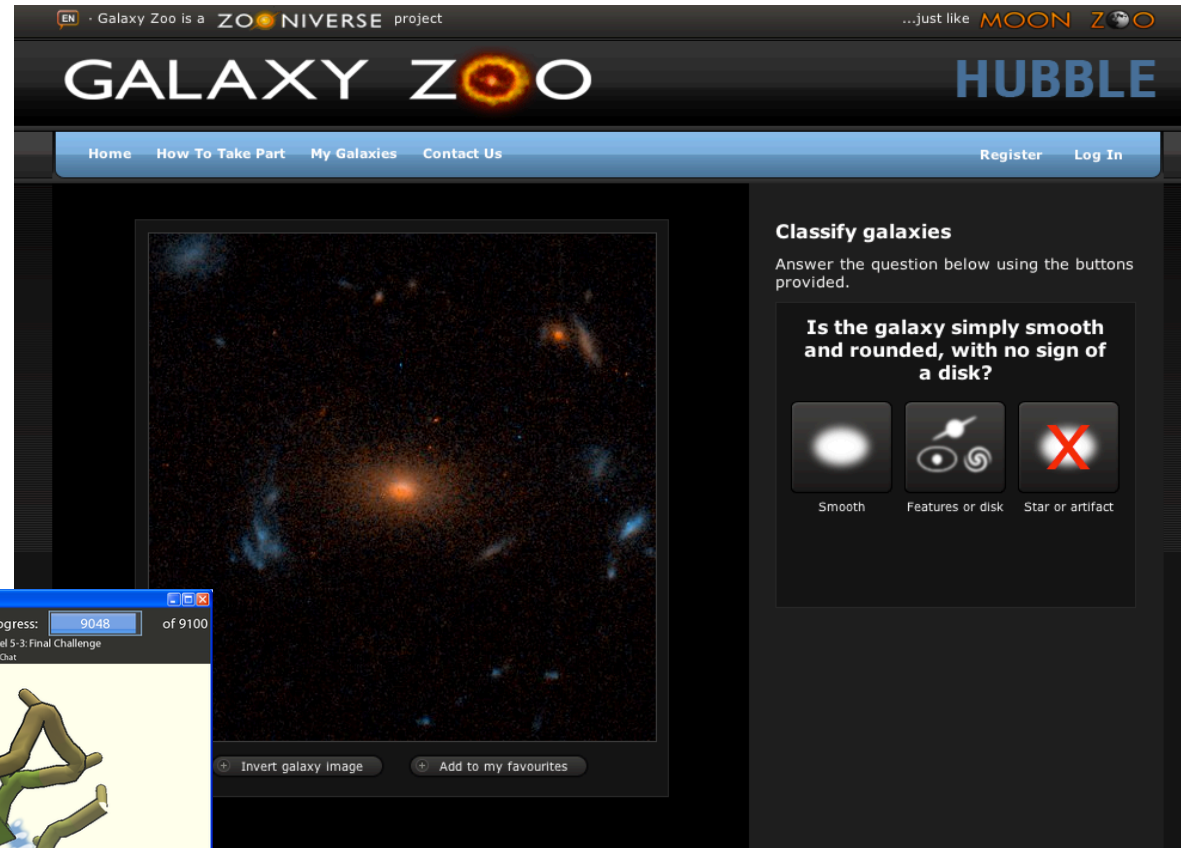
EN · Galaxy Zoo is a ZOONIVERSE project

...just like MOON ZOO

GALAXY ZOO

HUBBLE

Home How To Take Part My Galaxies Contact Us

Register Log In

Classify galaxies

Answer the question below using the buttons provided.

Is the galaxy simply smooth and rounded, with no sign of a disk?

Smooth

Features or disk

Star or artifact

Invert galaxy image

Add to my favourites

ogress: 9048 of 9100

el 5-3: Final Challenge

Chat